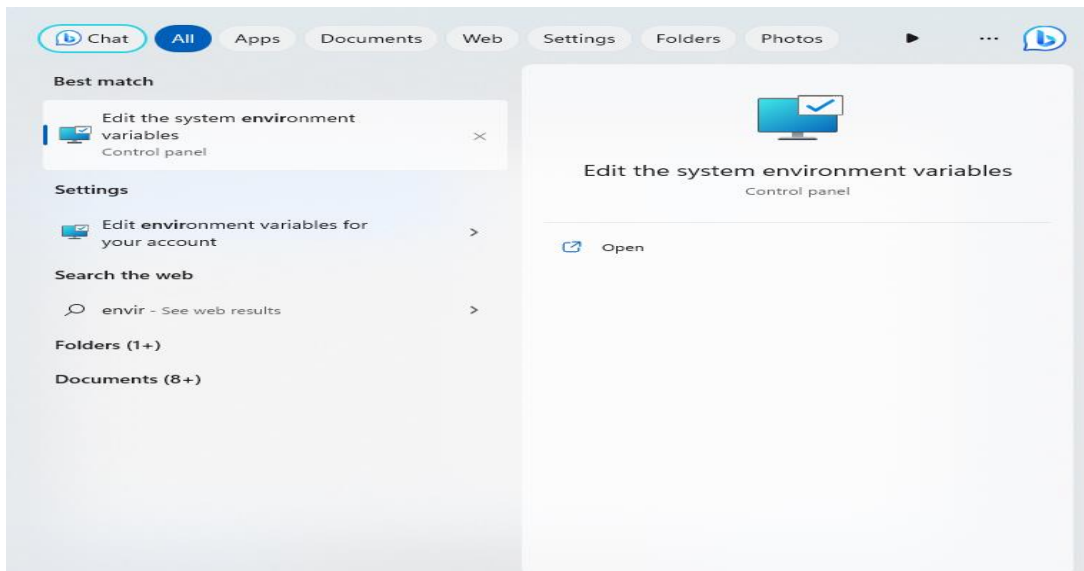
Chat All Apps Documents Web Settings Folders Photos ...

Best match

Edit the system environment variables
Control panel

Settings

Edit environment variables for your account

Search the web

envir - See web results

Folders (1+)

Documents (8+)

Edit the system environment variables
Control panel

Open